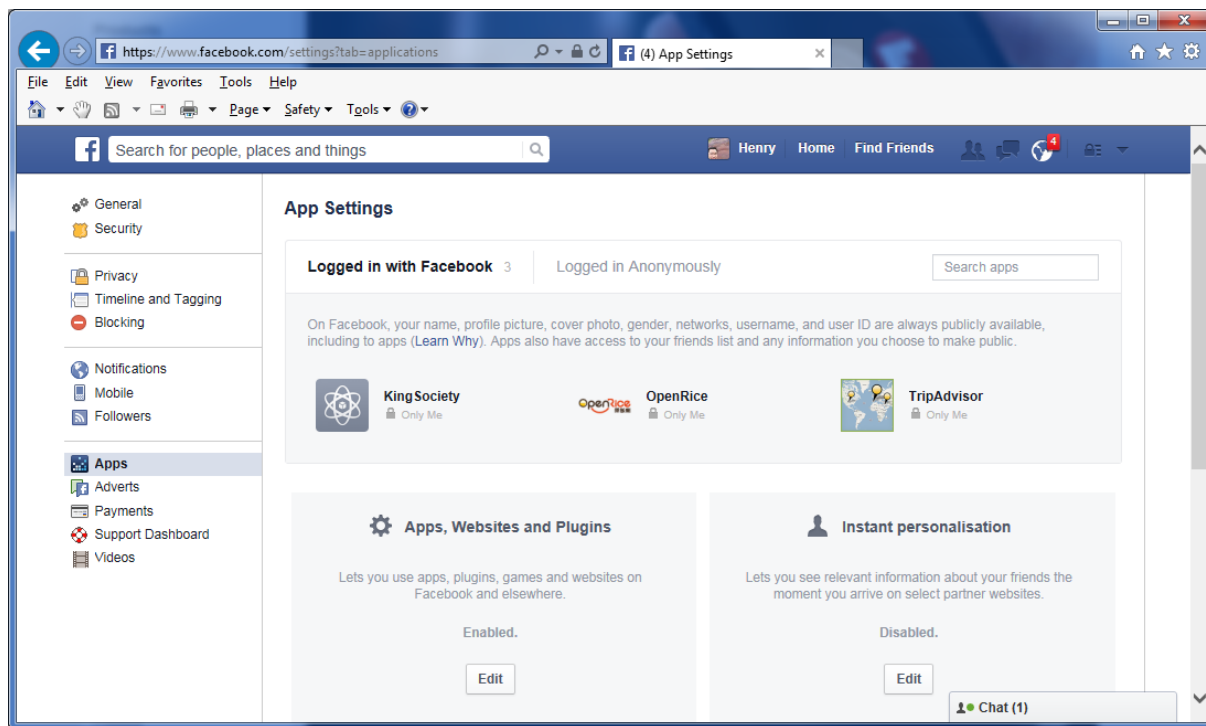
https://www.facebook.com/settings?tab=applications

(4) App Settings

File Edit View Favorites Tools Help

Page ▾ Safety ▾ Tools ▾

Search for people, places and things

Henry Home Find Friends 4

General
Security

Privacy
Timeline and Tagging
Blocking

Notifications
Mobile
Followers

Apps
Adverts
Payments
Support Dashboard
Videos

App Settings

Logged in with Facebook 3 Logged in Anonymously Search apps

On Facebook, your name, profile picture, cover photo, gender, networks, username, and user ID are always publicly available, including to apps (Learn Why). Apps also have access to your friends list and any information you choose to make public.

KingSociety
Only Me

OpenRice
OpenRice
Only Me

TripAdvisor
Only Me

Apps, Websites and Plugins

Lets you use apps, plugins, games and websites on Facebook and elsewhere.

Enabled.

Edit

Instant personalisation

Lets you see relevant information about your friends the moment you arrive on select partner websites.

Disabled.

Edit

Chat (1)